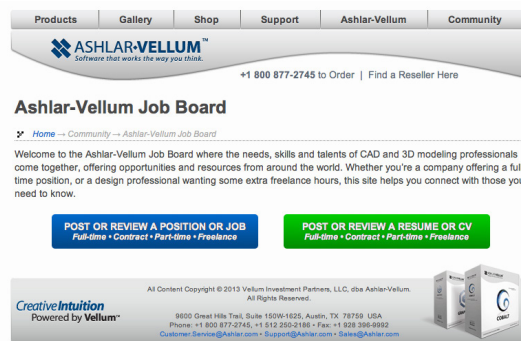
Products | Gallery | Shop | Support | Ashlar-Vellum | Community

ASHLAR·VELLUM™
Software that works the way you think.

+1 800 877-2745 to Order | Find a Reseller Here

Ashlar-Vellum Job Board

Home → Community → Ashlar-Vellum Job Board

Welcome to the Ashlar-Vellum Job Board where the needs, skills and talents of CAD and 3D modeling professionals come together, offering opportunities and resources from around the world. Whether you're a company offering a ful time position, or a design professional wanting some extra freelance hours, this site helps you connect with those yo need to know.

POST OR REVIEW A POSITION OR JOB
Full-time • Contract • Part-time • Freelance

POST OR REVIEW A RESUME OR CV
Full-time • Contract • Part-time • Freelance

CreativeIntuition
Powered by Vellum™

All Content Copyright © 2013 Vellum Investment Partners, LLC, dba Ashlar-Vellum. All Rights Reserved.

9600 Great Hills Trail, Suite 150W-1625, Austin, TX 78759 USA
Phone: +1 800 877-2745, +1 512 250-2186 • Fax: +1 928 396-9992
Customer.Service@Ashlar.com • Support@Ashlar.com • Sales@Ashlar.com

COBALT